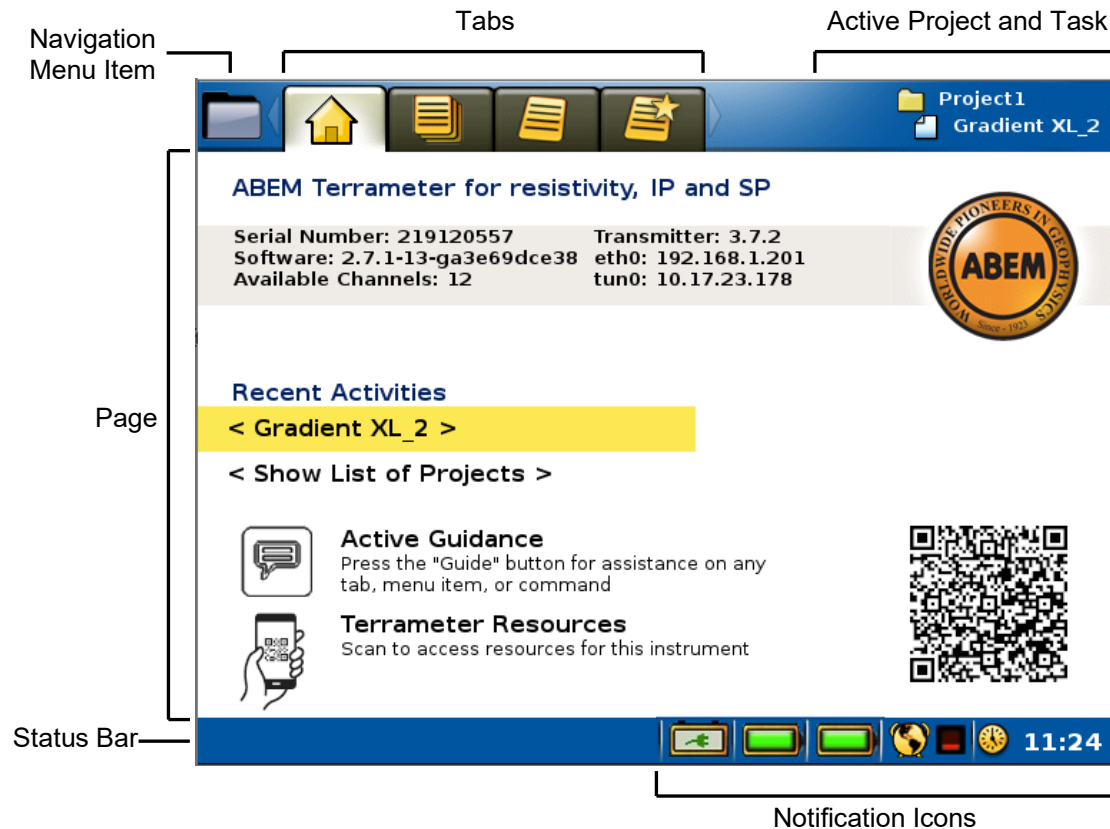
Navigation Menu Item

Tabs

Active Project and Task

Project1
Gradient XL_2

ABEM Terrameter for resistivity, IP and SP

Serial Number: 219120557
Software: 2.7.1-13-ga3e69dce38
Available Channels: 12

Transmitter: 3.7.2
eth0: 192.168.1.201
tun0: 10.17.23.178

WORLDWIDE PIONEERS IN GEOPHYSICS
ABEM
Since 1923

Page

Recent Activities

< Gradient XL_2 >

< Show List of Projects >

Active Guidance
Press the "Guide" button for assistance on any tab, menu item, or command

Terrameter Resources
Scan to access resources for this instrument

Status Bar

11:24

Notification Icons